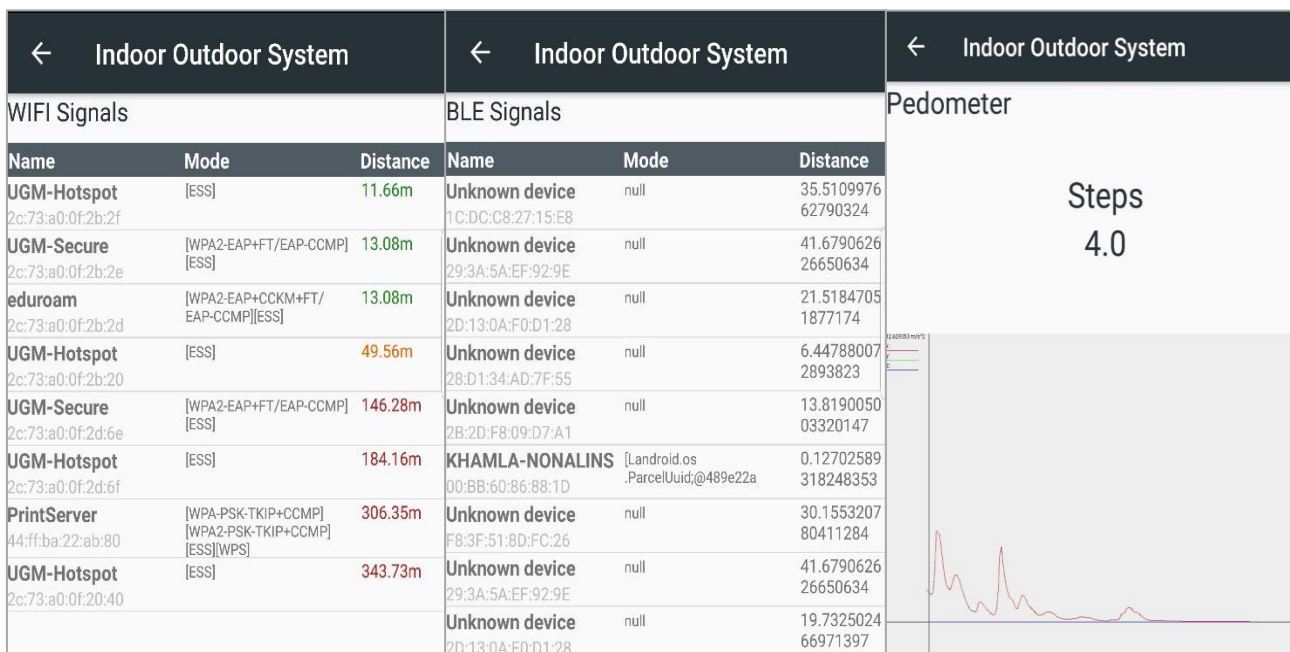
Indoor Outdoor System

WIFI Signals

| Name | Mode | Distance |
|---|---|---|
| UGM-Hotspot 2c:73:a0:0f:2b:2f | [ESS] | 11.66m |
| UGM-Secure 2c:73:a0:0f:2b:2e | [WPA2-EAP+FT/EAP-CCMP][ESS] | 13.08m |
| eduroam 2c:73:a0:0f:2b:2d | [WPA2-EAP+CCKM+FT/EAP-CCMP][ESS] | 13.08m |
| UGM-Hotspot 2c:73:a0:0f:2b:20 | [ESS] | 49.56m |
| UGM-Secure 2c:73:a0:0f:2d:6e | [WPA2-EAP+FT/EAP-CCMP][ESS] | 146.28m |
| UGM-Hotspot 2c:73:a0:0f:2d:6f | [ESS] | 184.16m |
| PrintServer 44:ff:ba:22:ab:80 | [WPA-PSK-TKIP+CCMP][WPA2-PSK-TKIP+CCMP][ESS][WPS] | 306.35m |
| UGM-Hotspot 2c:73:a0:0f:20:40 | [ESS] | 343.73m |

Indoor Outdoor System

BLE Signals

| Name | Mode | Distance |
|---|---|---|
| Unknown device 1C:DC:C8:27:15:E8 | null | 35.510997662790324 |
| Unknown device 29:3A:5A:EF:92:9E | null | 41.679062626650634 |
| Unknown device 2D:13:0A:F0:D1:28 | null | 21.51847051877174 |
| Unknown device 28:D1:34:AD:7F:55 | null | 6.447880072893823 |
| Unknown device 2B:2D:F8:09:D7:A1 | null | 13.819005003320147 |
| KHAMLA-NONALINS 00:BB:60:86:88:1D | [Landroid.os.ParcelUuid;@489e22a | 0.12702589318248353 |
| Unknown device F8:3F:51:8D:FC:26 | null | 30.155320780411284 |
| Unknown device 29:3A:5A:EF:92:9E | null | 41.679062626650634 |
| Unknown device 2D:13:0A:F0:D1:28 | null | 19.732502466971397 |

Indoor Outdoor System

Pedometer

Steps
4.0